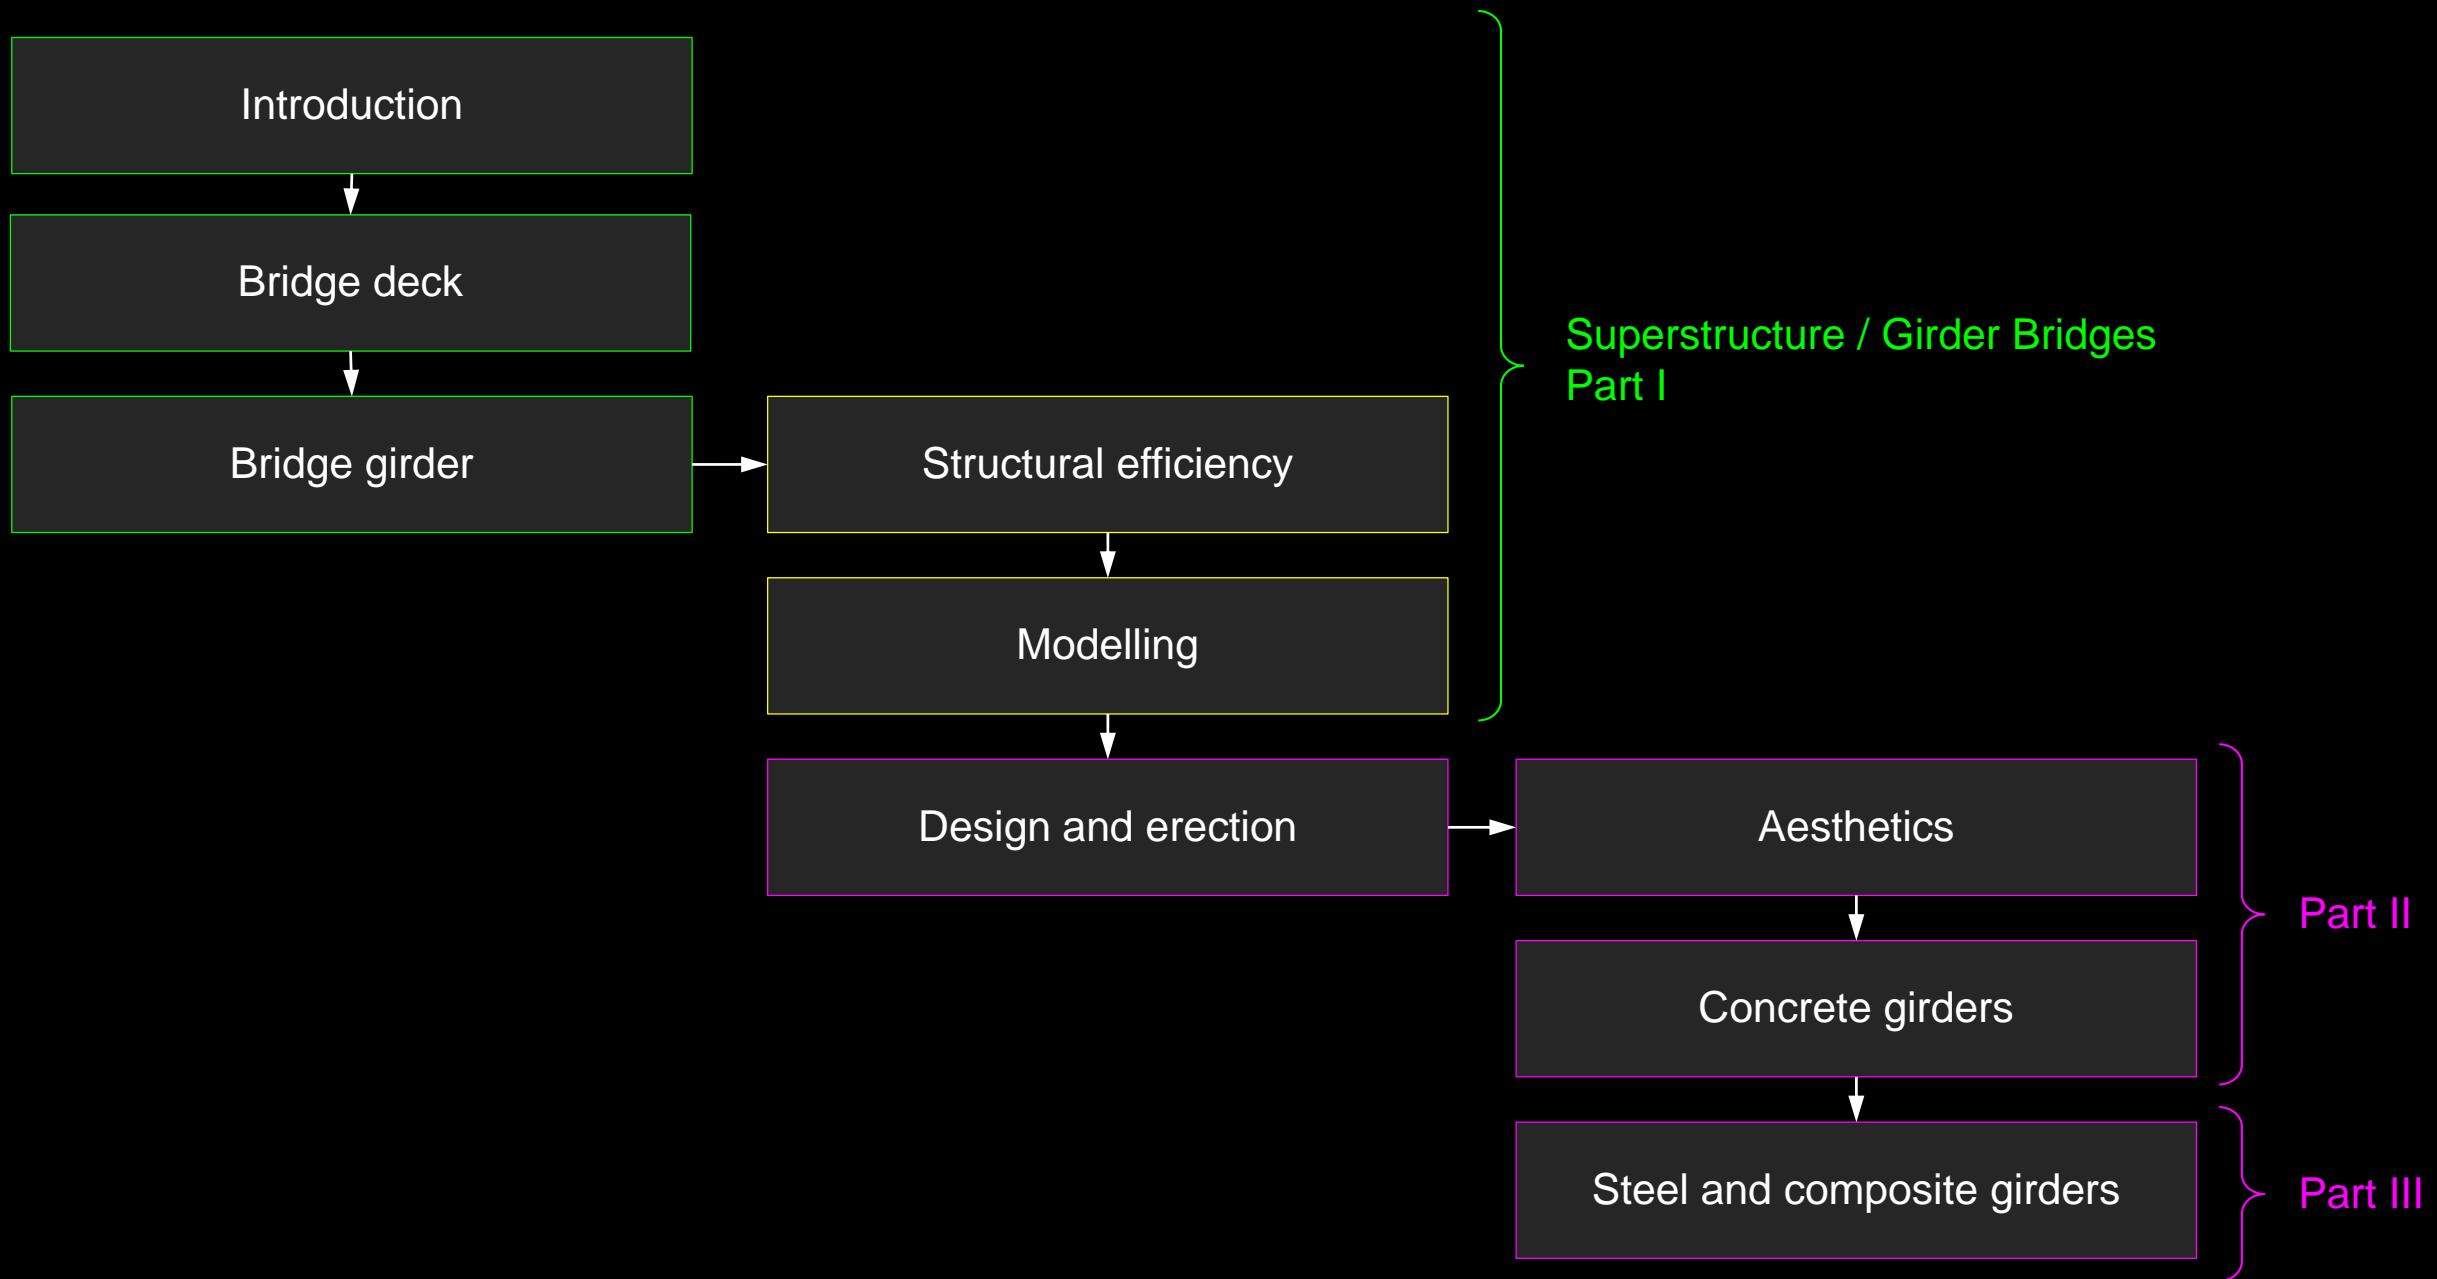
Introduction

Bridge deck

Bridge girder

Structural efficiency

Modelling

Superstructure / Girder Bridges
Part I

Design and erection

Aesthetics

Concrete girders

Part II

Steel and composite girders

Part III